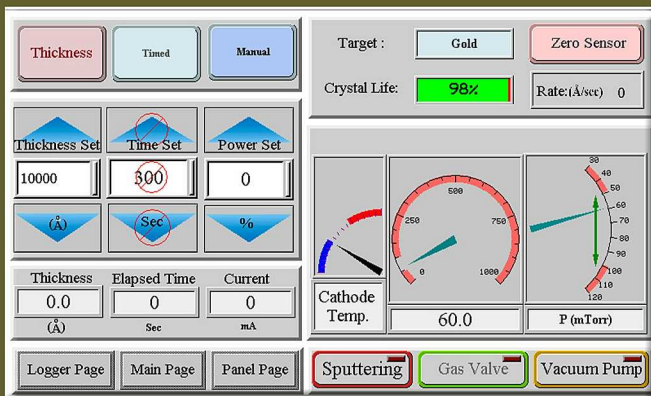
Thickness
Timed
Manual

Target :
Gold
Zero Sensor
Crystal Life:
98%
Rate:(Å/sec) 0

Thickness Set
Time Set
Power Set
10000
300
0
(Å)
Sec
%

0
250
500
750
1000

30
40
50
60
70
80
90
100
110
120

Cathode Temp.
60.0
P (mTorr)

Thickness
Elapsed Time
Current
0.0
0
0
(Å)
Sec
mA

Logger Page
Main Page
Panel Page
Sputtering
Gas Valve
Vacuum Pump